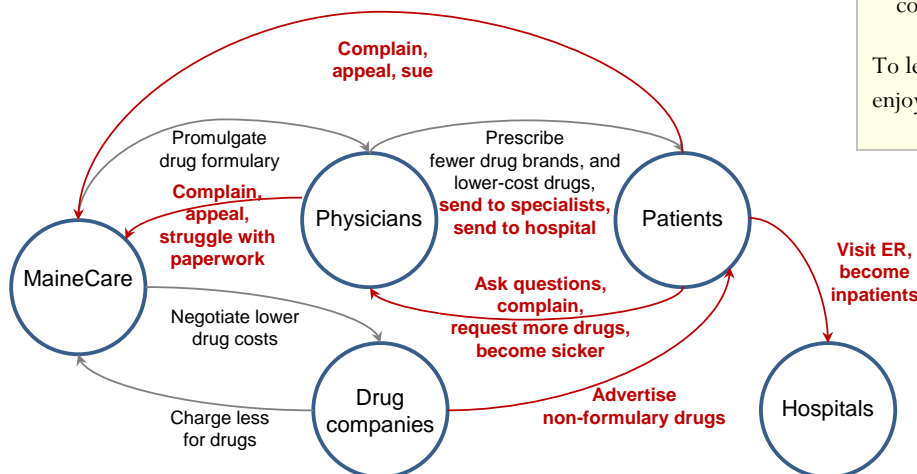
co

To le
enjoy

Complain, appeal, sue

Promulgate drug formulary

Prescribe fewer drug brands, and lower-cost drugs, send to specialists, send to hospital

Complain, appeal, struggle with paperwork

Physicians

Patients

MaineCare

Ask questions, complain, request more drugs, become sicker

Visit ER, become inpatients

Negotiate lower drug costs

Drug companies

Advertise non-formulary drugs

Charge less for drugs

Hospitals